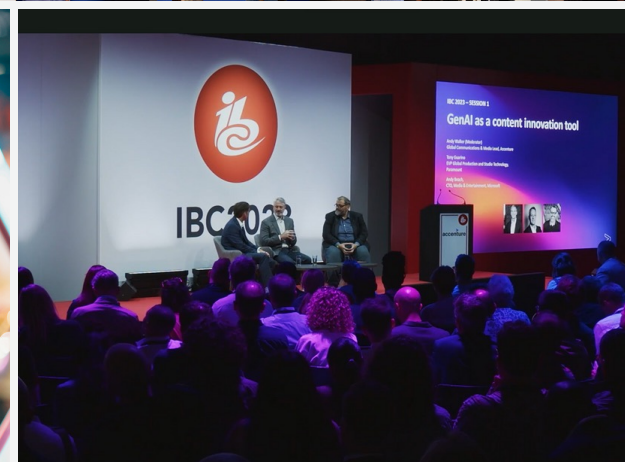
IBC20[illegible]

IBC 2023 – SESSION 1

GenAI as a content innovation tool

Andy Walter (Moderator)
Global Communications & Media Lead, Accenture

Tony Guarino
EVP Global Production and Studio Technology, Paramount

Andy Beach
CTO, Media & Entertainment, Microsoft

accenture